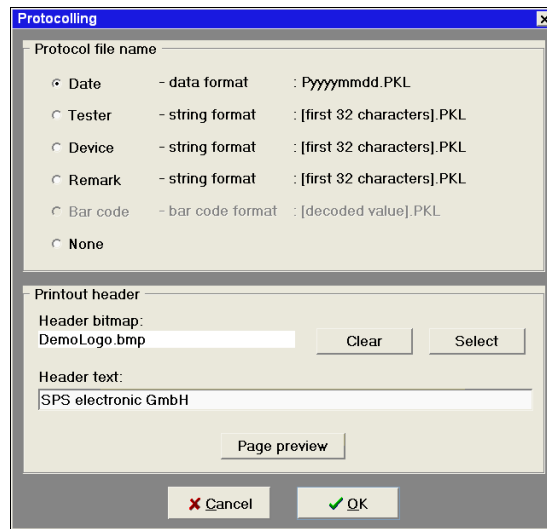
Protocolling

Protocol file name

Date - data format : Pyyyymmdd.PKL

Tester - string format : [first 32 characters].PKL

Device - string format : [first 32 characters].PKL

Remark - string format : [first 32 characters].PKL

Bar code - bar code format : [decoded value].PKL

None

Printout header

Header bitmap:

DemoLogo.bmp

Clear

Select

Header text:

SPS electronic GmbH

Page preview

Cancel

OK